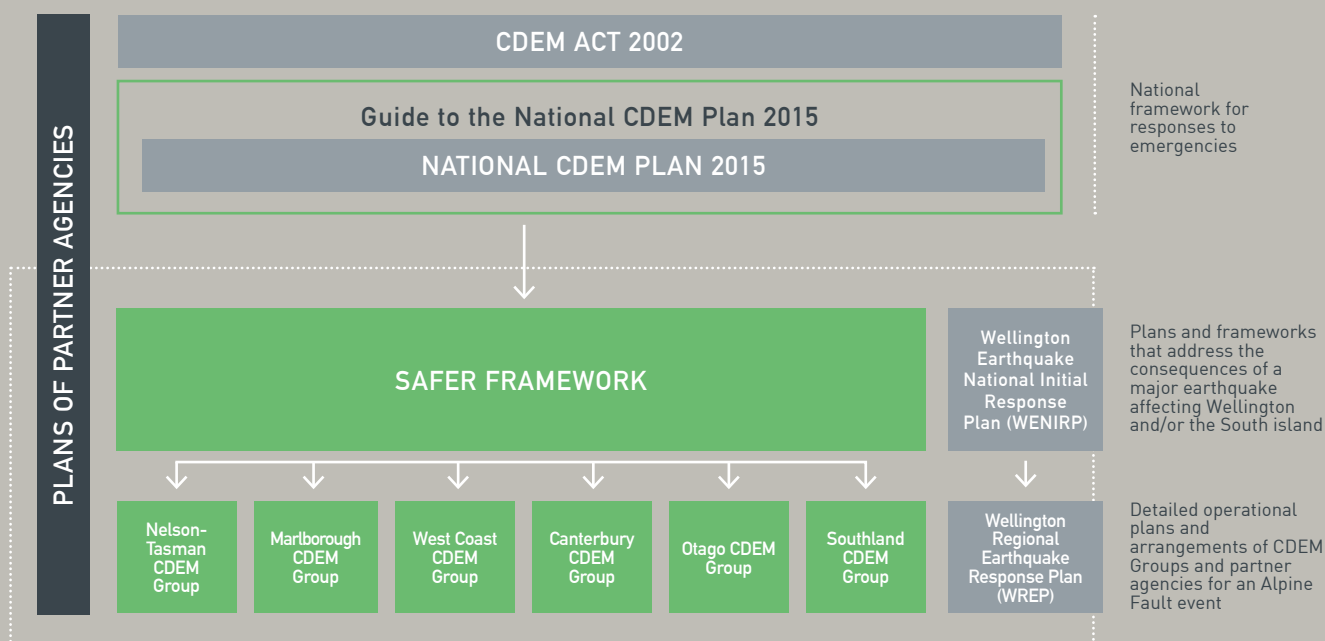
PLANS OF PARTNER AGENCIES

CDEM ACT 2002

Guide to the National CDEM Plan 2015

NATIONAL CDEM PLAN 2015

National framework for responses to emergencies

SAFER FRAMEWORK

Wellington Earthquake National Initial Response Plan (WENIRP)

Plans and frameworks that address the consequences of a major earthquake affecting Wellington and/or the South island

Nelson-Tasman CDEM Group

Marlborough CDEM Group

West Coast CDEM Group

Canterbury CDEM Group

Otago CDEM Group

Southland CDEM Group

Wellington Regional Earthquake Response Plan (WREP)

Detailed operational plans and arrangements of CDEM Groups and partner agencies for an Alpine Fault event